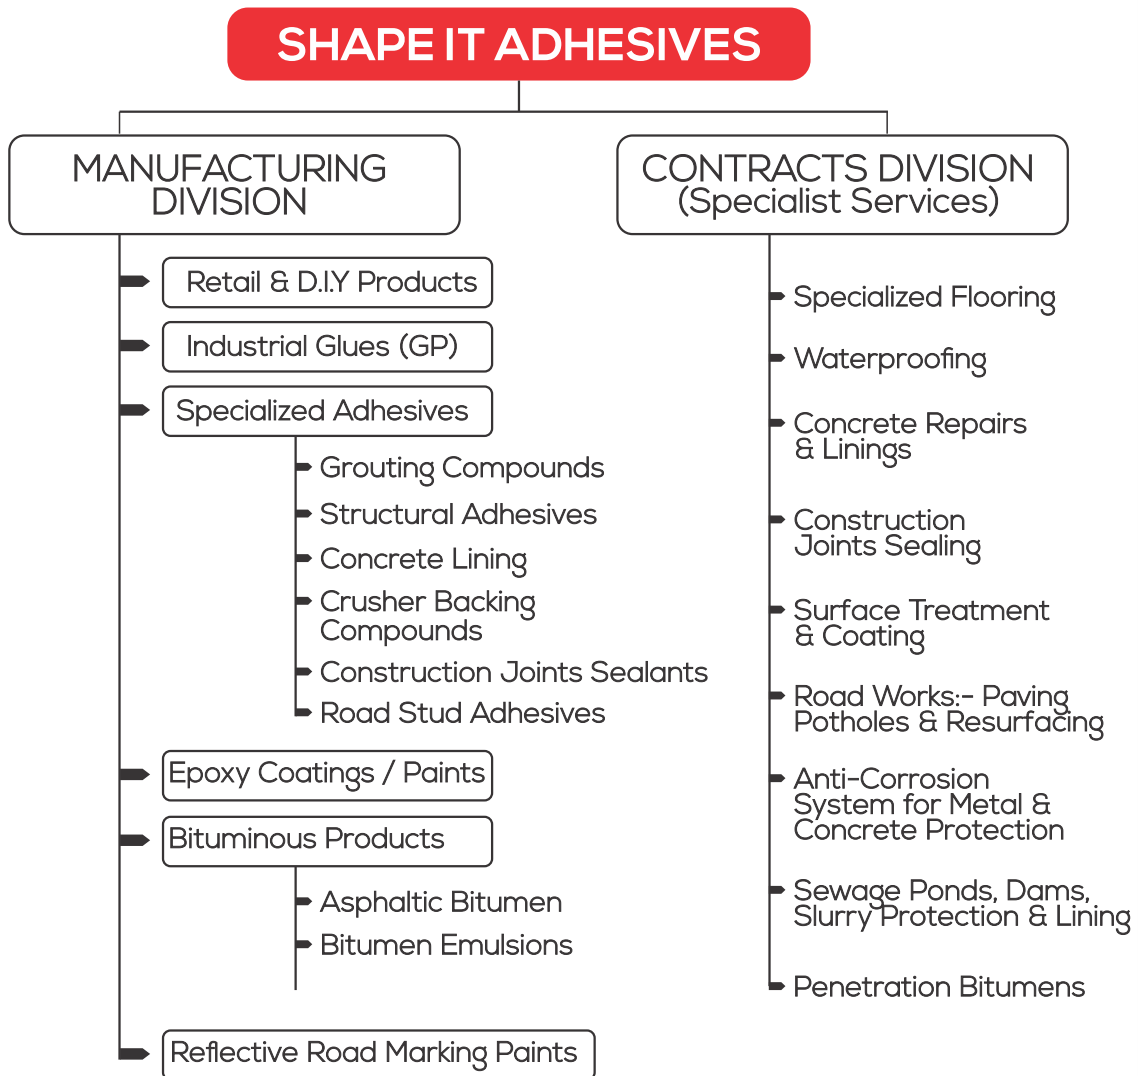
SHAPE IT ADHESIVES

MANUFACTURING DIVISION

Retail & D.I.Y Products

Industrial Glues (GP)

Specialized Adhesives

Grouting Compounds

Structural Adhesives

Concrete Lining

Crusher Backing Compounds

Construction Joints Sealants

Road Stud Adhesives

Epoxy Coatings / Paints

Bituminous Products

Asphaltic Bitumen

Bitumen Emulsions

Reflective Road Marking Paints

CONTRACTS DIVISION (Specialist Services)

Specialized Flooring

Waterproofing

Concrete Repairs & Linings

Construction Joints Sealing

Surface Treatment & Coating

Road Works:- Paving Potholes & Resurfacing

Anti-Corrosion System for Metal & Concrete Protection

Sewage Ponds, Dams, Slurry Protection & Lining

Penetration Bitumens